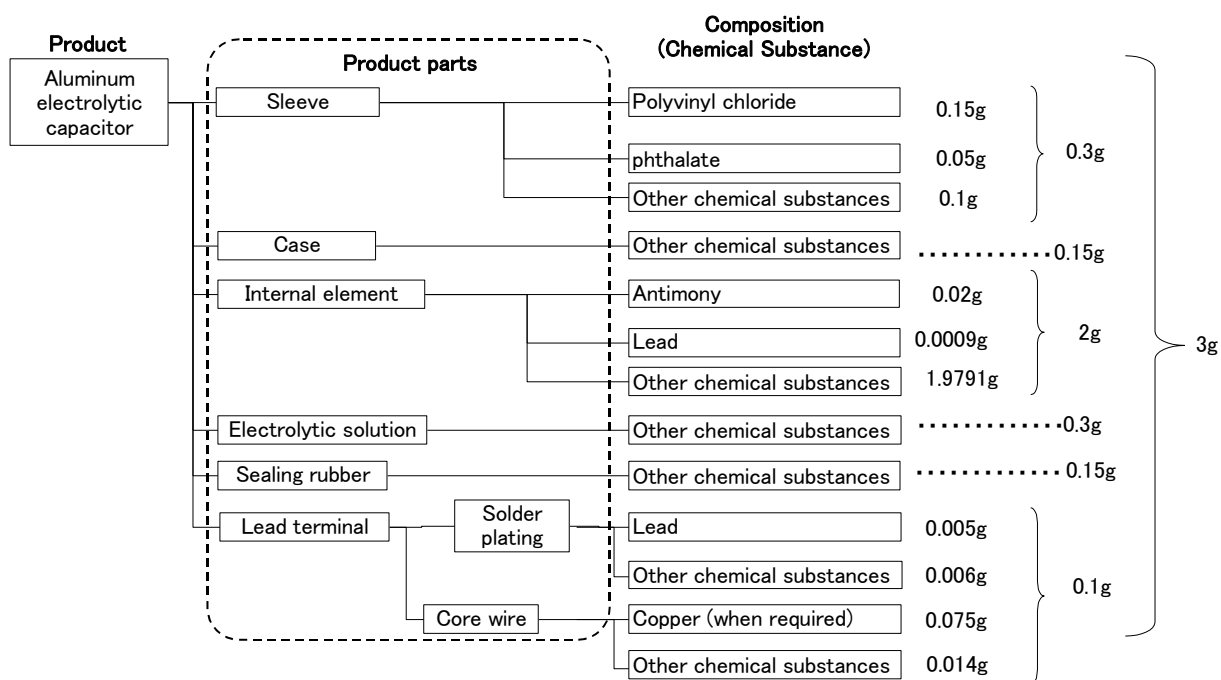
Product

Aluminum electrolytic capacitor

Product parts

Composition (Chemical Substance)

Sleeve

Polyvinyl chloride 0.15g

phthalate 0.05g

Other chemical substances 0.1g

0.3g

Case

Other chemical substances 0.15g

Internal element

Antimony 0.02g

Lead 0.0009g

Other chemical substances 1.9791g

2g

Electrolytic solution

Other chemical substances 0.3g

Sealing rubber

Other chemical substances 0.15g

Lead terminal

Solder plating

Core wire

Lead 0.005g

Other chemical substances 0.006g

Copper (when required) 0.075g

Other chemical substances 0.014g

0.1g

3g